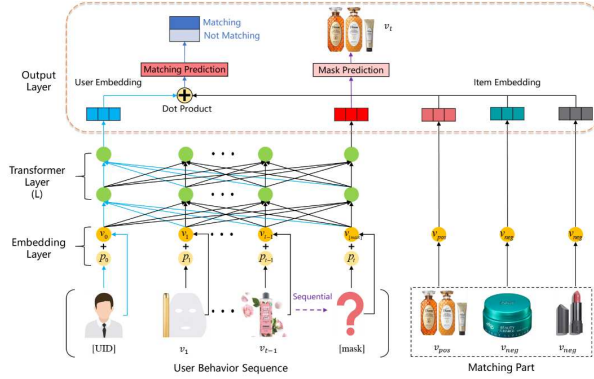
Matching
Not Matching

$v_t$

Output Layer

User Embedding

Matching Prediction

Mask Prediction

Item Embedding

Dot Product

Transformer Layer (L)

Embedding Layer

$v_u$ + $p_0$

$v_1$ + $p_1$

$v_{t-1}$ + $p_{t-1}$

$v_{pos}$ + $p_t$

$v_{pos}$

$v_{neg}$

$v_{neg}$

Sequential

[UID]

$v_1$

$v_{t-1}$

[mask]

$v_{pos}$

$v_{neg}$

$v_{neg}$

User Behavior Sequence

Matching Part